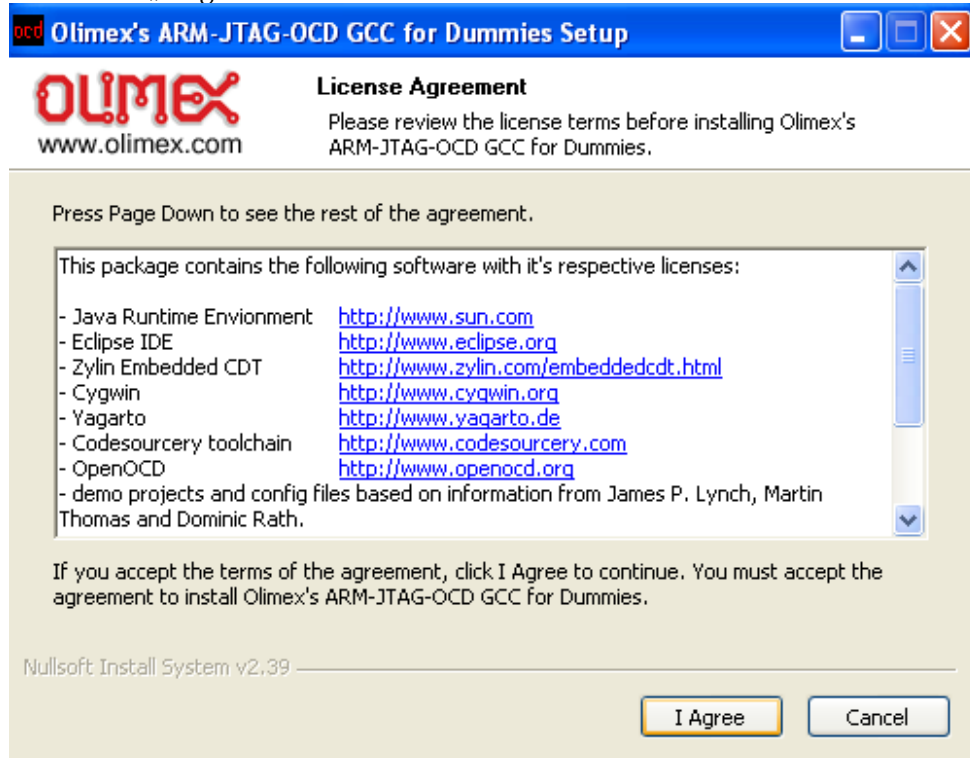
ocd Olimex's ARM-JTAG-OCD GCC for Dummies Setup

OLIMEX
www.olimex.com

License Agreement
Please review the license terms before installing Olimex's ARM-JTAG-OCD GCC for Dummies.

Press Page Down to see the rest of the agreement.

This package contains the following software with it's respective licenses:

- Java Runtime Envionment http://www.sun.com
- Eclipse IDE http://www.eclipse.org
- Zylin Embedded CDT http://www.zylin.com/embeddedcdt.html
- Cygwin http://www.cygwin.org
- Yagarto http://www.yagarto.de
- Codesourcery toolchain http://www.codesourcery.com
- OpenOCD http://www.openocd.org
- demo projects and config files based on information from James P. Lynch, Martin Thomas and Dominic Rath.

If you accept the terms of the agreement, click I Agree to continue. You must accept the agreement to install Olimex's ARM-JTAG-OCD GCC for Dummies.

Nullsoft Install System v2.39

I Agree Cancel